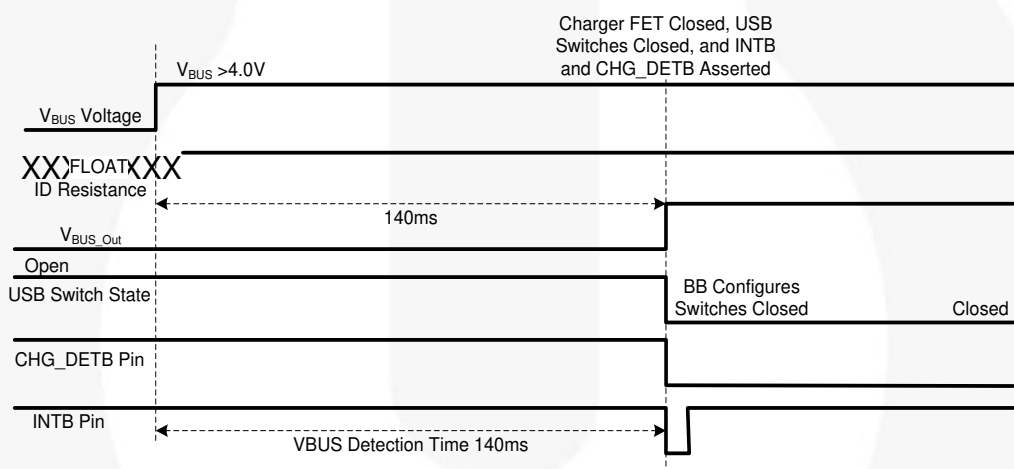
Charger FET Closed, USB Switches Closed, and INTB and CHG_DETB Asserted

$V_{BUS}$ >4.0V

$V_{BUS}$ Voltage

XX FLOAT XX

ID Resistance

140ms

$V_{BUS\_Out}$

Open

USB Switch State

BB Configures Switches Closed

Closed

CHG_DETB Pin

INTB Pin

VBUS Detection Time 140ms